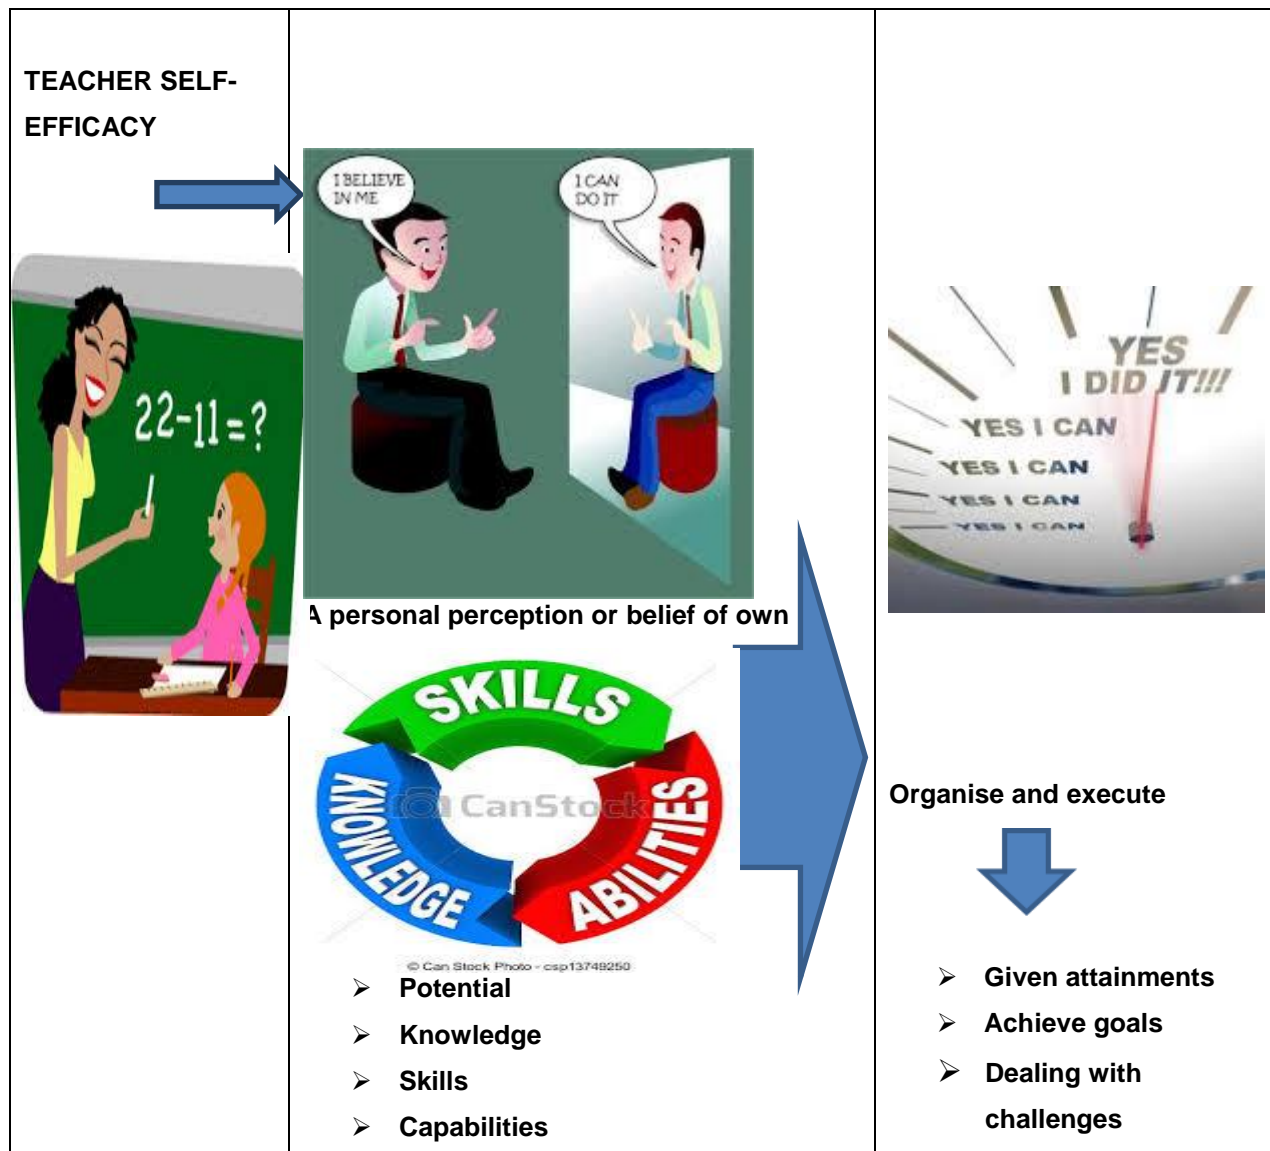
TEACHER SELF-EFFICACY

$22-11=?$

I BELIEVE IN ME

I CAN DO IT

A personal perception or belief of own

SKILLS

KNOWLEDGE

ABILITIES

CanStock

© Can Stock Photo - csp13749250

➢ Potential
➢ Knowledge
➢ Skills
➢ Capabilities

YES I DID IT!!!
YES I CAN
YES I CAN
YES I CAN
YES I CAN

Organise and execute

➢ Given attainments
➢ Achieve goals
➢ Dealing with challenges